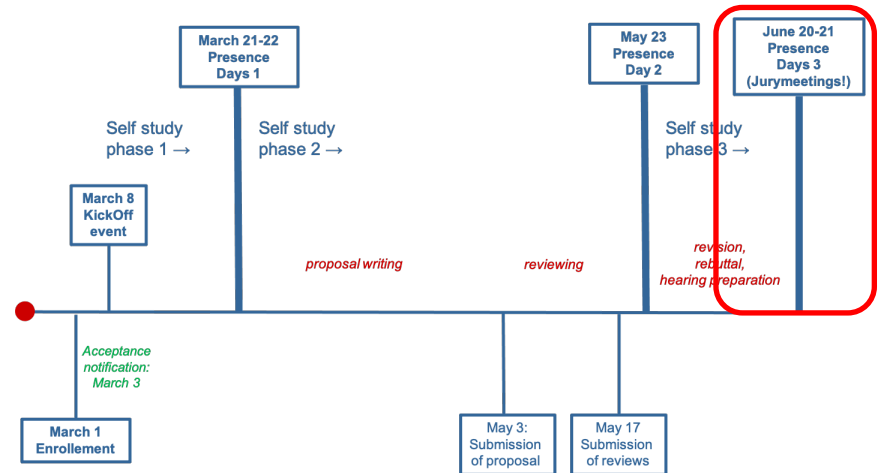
March 21-22
Presence
Days 1

May 23
Presence
Day 2

June 20-21
Presence
Days 3
(Jurymeetings!)

Self study phase 1 →

Self study phase 2 →

Self study phase 3 →

March 8
KickOff
event

proposal writing

reviewing

revision, rebuttal, hearing preparation

Acceptance notification: March 3

March 1
Enrollement

May 3:
Submission
of proposal

May 17
Submission
of reviews